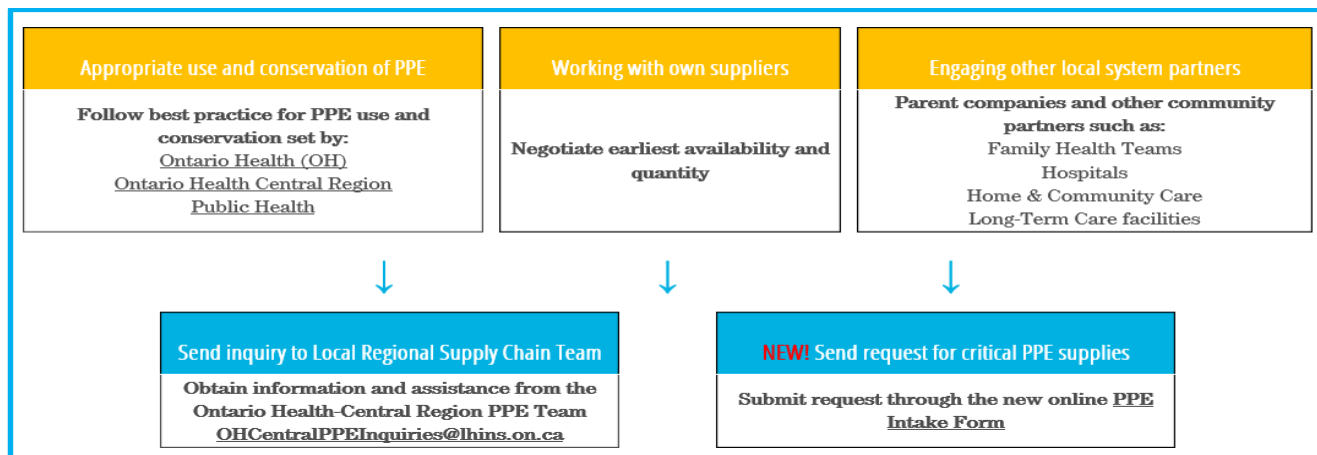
Appropriate use and conservation of PPE

Follow best practice for PPE use and conservation set by:
Ontario Health (OH)
Ontario Health Central Region
Public Health

Working with own suppliers

Negotiate earliest availability and quantity

Engaging other local system partners

Parent companies and other community partners such as:
Family Health Teams
Hospitals
Home & Community Care
Long-Term Care facilities

Send inquiry to Local Regional Supply Chain Team

Obtain information and assistance from the Ontario Health-Central Region PPE Team
OHCentralPPEInquiries@lhins.on.ca

NEW! Send request for critical PPE supplies

Submit request through the new online PPE Intake Form